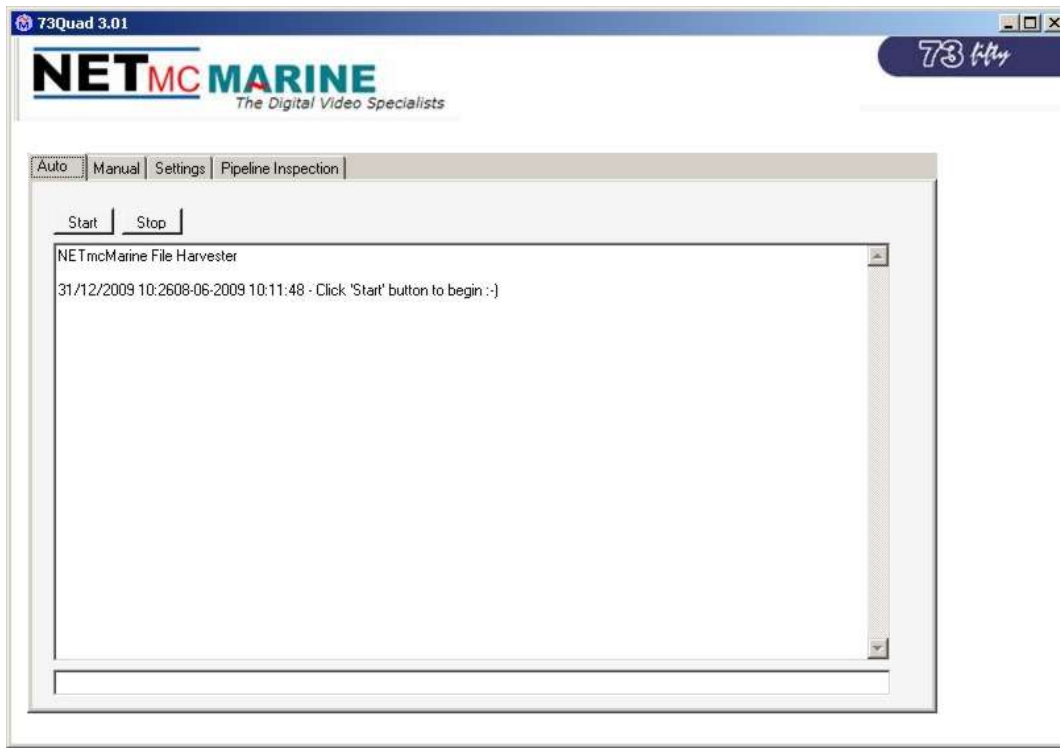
73Quad 3.01

NETMC MARINE
The Digital Video Specialists

73 fifty

Auto | Manual | Settings | Pipeline Inspection

Start | Stop

NETmcMarine File Harvester

31/12/2009 10:2608-06-2009 10:11:48 - Click 'Start' button to begin :-)